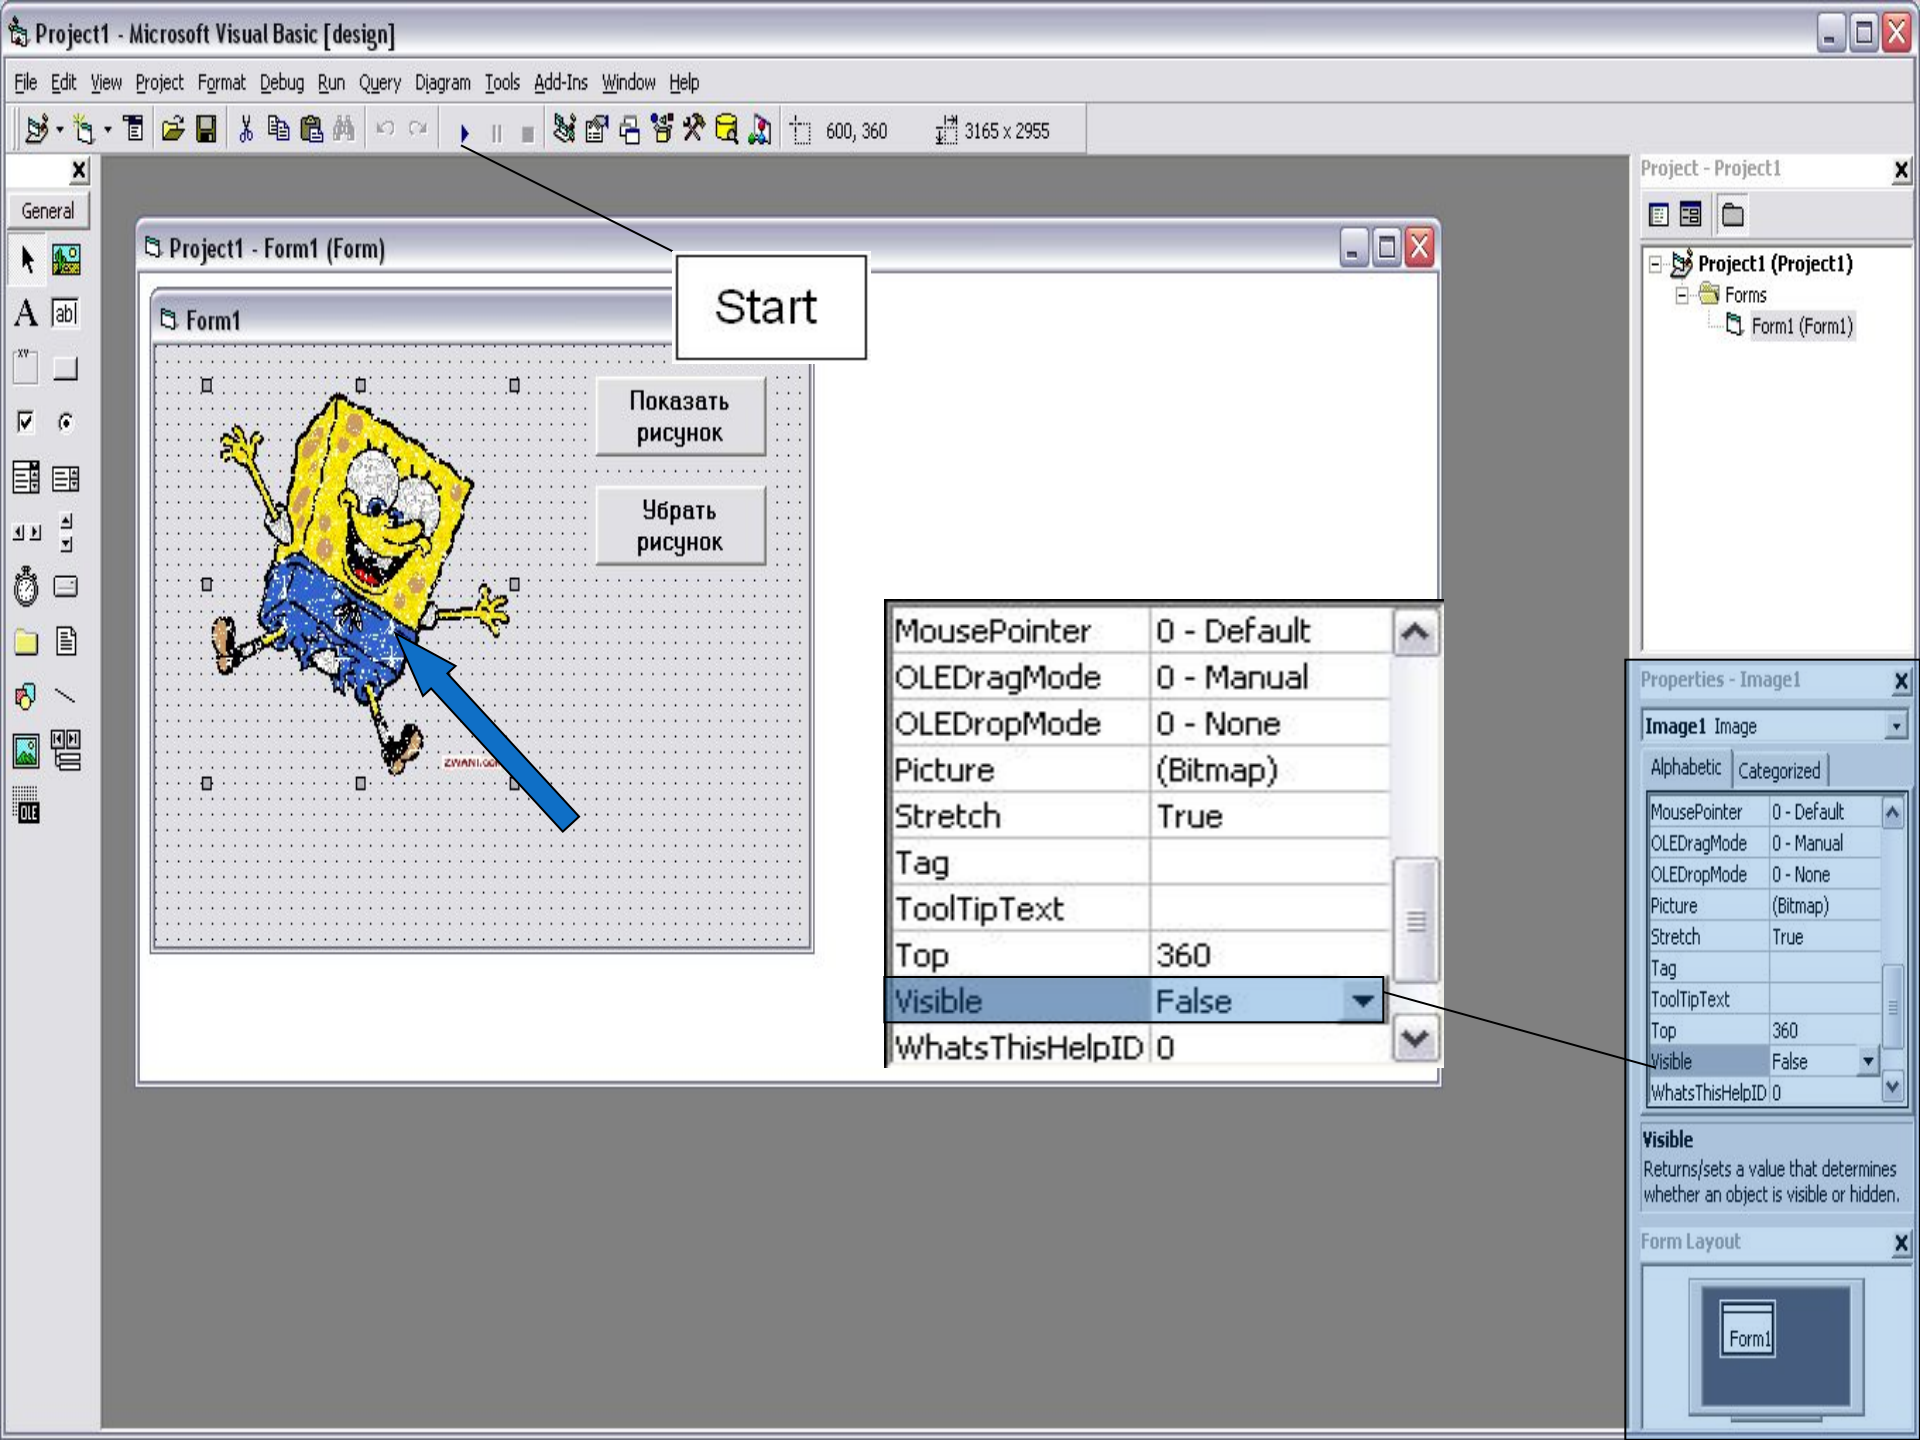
Project1 - Microsoft Visual Basic [design]

File Edit View Project Format Debug Run Query Diagram Tools Add-Ins Window Help

600, 360 3165 x 2955

General

Project1 - Form1 (Form)

Form1

Start

Показать рисунок

Убрать рисунок

| MousePointer | 0 - Default |
|---|---|
| OLEDragMode | 0 - Manual |
| OLEDropMode | 0 - None |
| Picture | (Bitmap) |
| Stretch | True |
| Tag | |
| ToolTipText | |
| Top | 360 |
| Visible | False |
| WhatsThisHelpID | 0 |

Project - Project1

Project1 (Project1)
Forms
Form1 (Form1)

Properties - Image1

Image1 Image

Alphabetic Categorized

| MousePointer | 0 - Default |
|---|---|
| OLEDragMode | 0 - Manual |
| OLEDropMode | 0 - None |
| Picture | (Bitmap) |
| Stretch | True |
| Tag | |
| ToolTipText | |
| Top | 360 |
| Visible | False |
| WhatsThisHelpID | 0 |

Visible
Returns/sets a value that determines whether an object is visible or hidden.

Form Layout

Form1